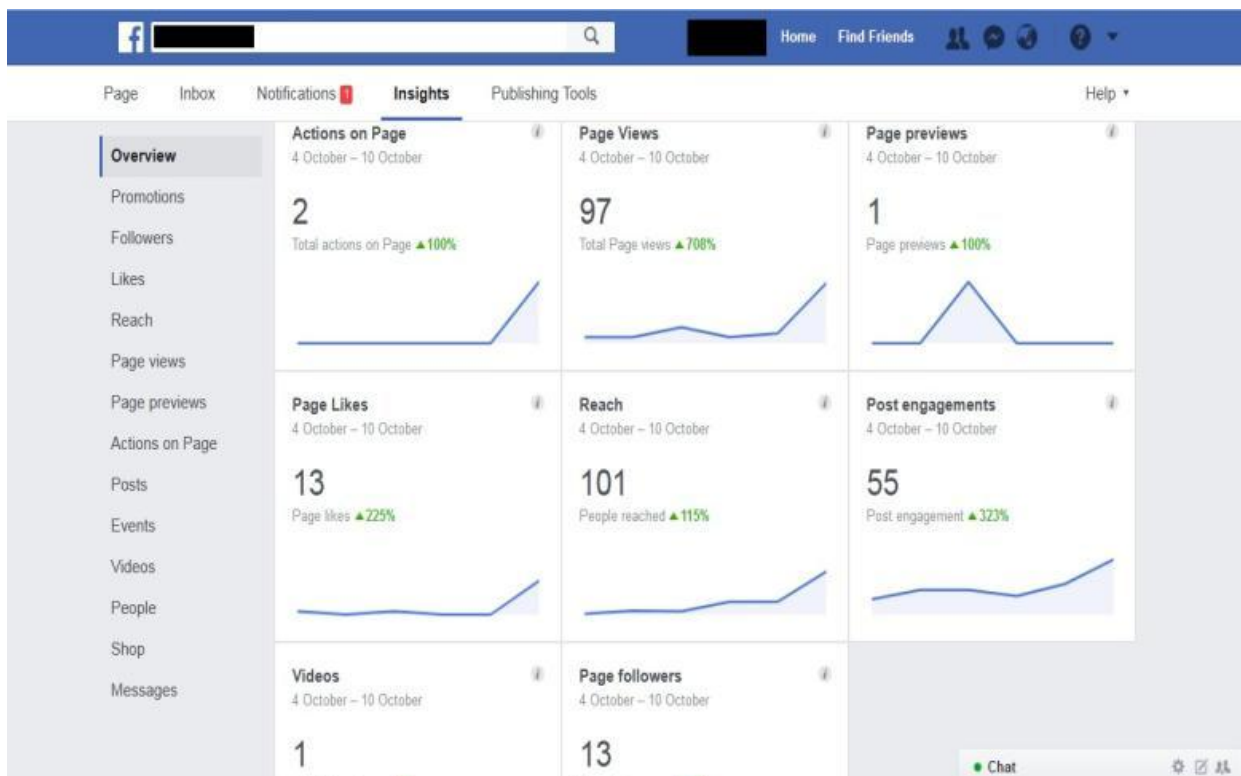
Home Find Friends

Page Inbox Notifications 1 Insights Publishing Tools Help

Overview
Promotions
Followers
Likes
Reach
Page views
Page previews
Actions on Page
Posts
Events
Videos
People
Shop
Messages

Actions on Page
4 October – 10 October
2
Total actions on Page ▲100%

Page Views
4 October – 10 October
97
Total Page views ▲708%

Page previews
4 October – 10 October
1
Page previews ▲100%

Page Likes
4 October – 10 October
13
Page likes ▲225%

Reach
4 October – 10 October
101
People reached ▲115%

Post engagements
4 October – 10 October
55
Post engagement ▲323%

Videos
4 October – 10 October
1

Page followers
4 October – 10 October
13

• Chat